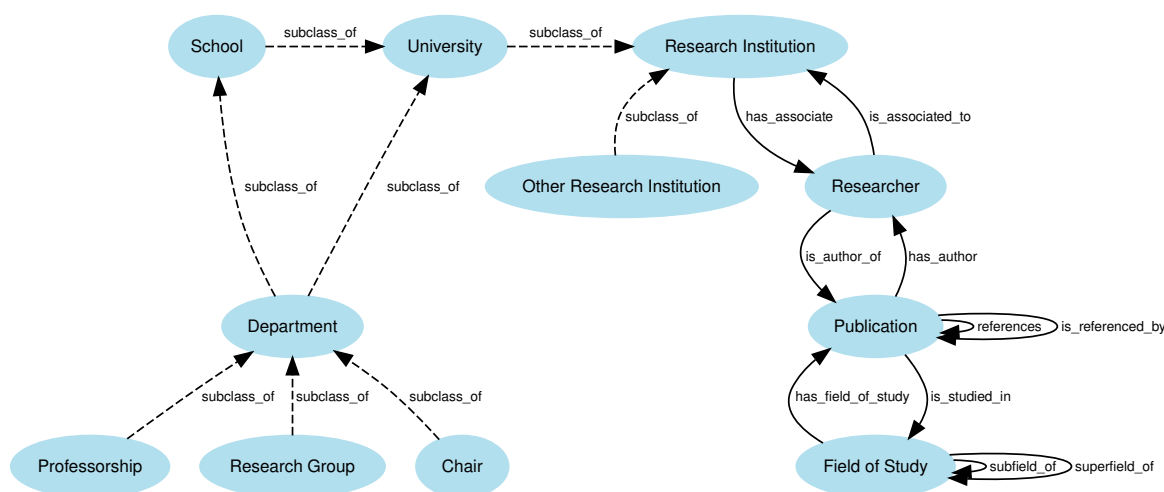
School
subclass_of
University
subclass_of
Research Institution
subclass_of
has_associate
is_associated_to
Other Research Institution
Researcher
subclass_of
subclass_of
is_author_of
has_author
Department
Publication
references
is_referenced_by
subclass_of
subclass_of
subclass_of
has_field_of_study
is_studied_in
Professorship
Research Group
Chair
Field of Study
subfield_of
superfield_of